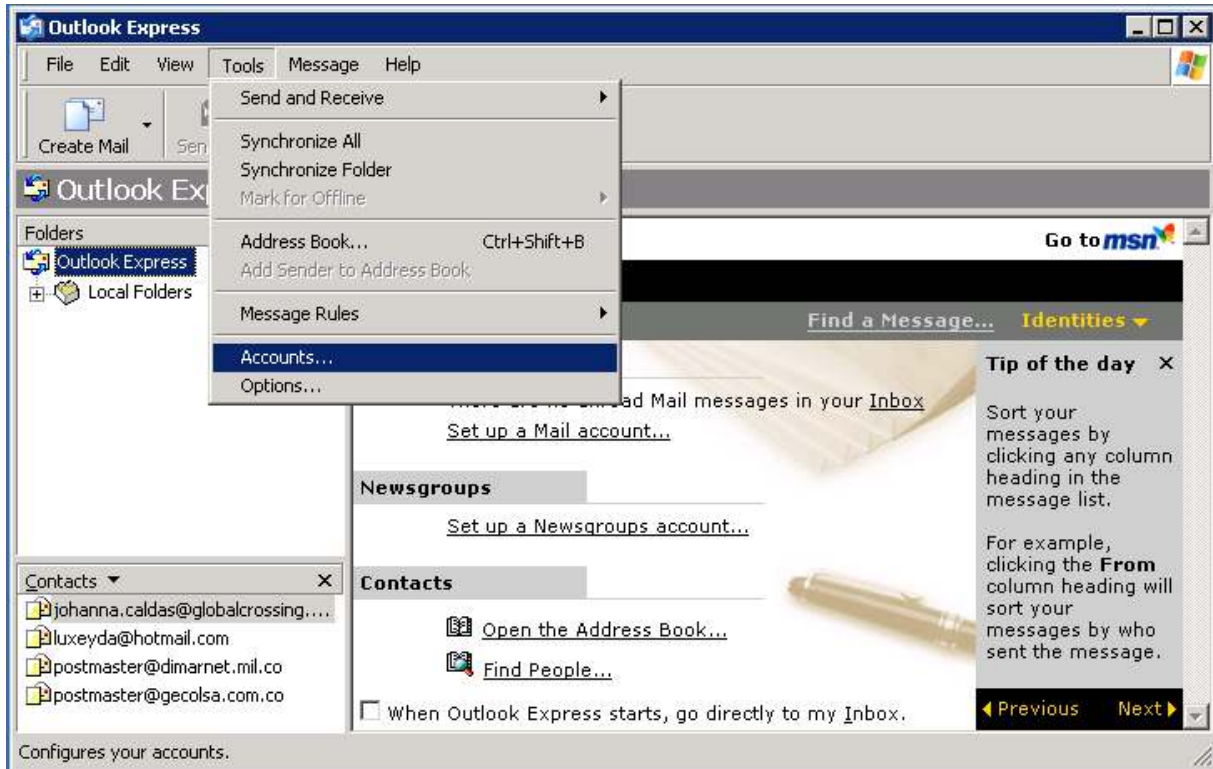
Outlook Express

File Edit View Tools Message Help

Create Mail Sen

Send and Receive

Synchronize All
Synchronize Folder
Mark for Offline

Address Book... Ctrl+Shift+B
Add Sender to Address Book

Message Rules

Accounts...
Options...

Outlook Exp

Folders

Outlook Express
Local Folders

Go to msn

Find a Message... Identities

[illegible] Mail messages in your Inbox
Set up a Mail account...

Newsgroups

Set up a Newsgroups account...

Contacts

Open the Address Book...
Find People...

When Outlook Express starts, go directly to my Inbox.

Tip of the day ×

Sort your messages by clicking any column heading in the message list.

For example, clicking the **From** column heading will sort your messages by who sent the message.

Previous Next

Contacts ▾ ×
johanna.caldas@globalcrossing....
luxeyda@hotmail.com
postmaster@dimarnet.mil.co
postmaster@gecolsa.com.co

Configures your accounts.